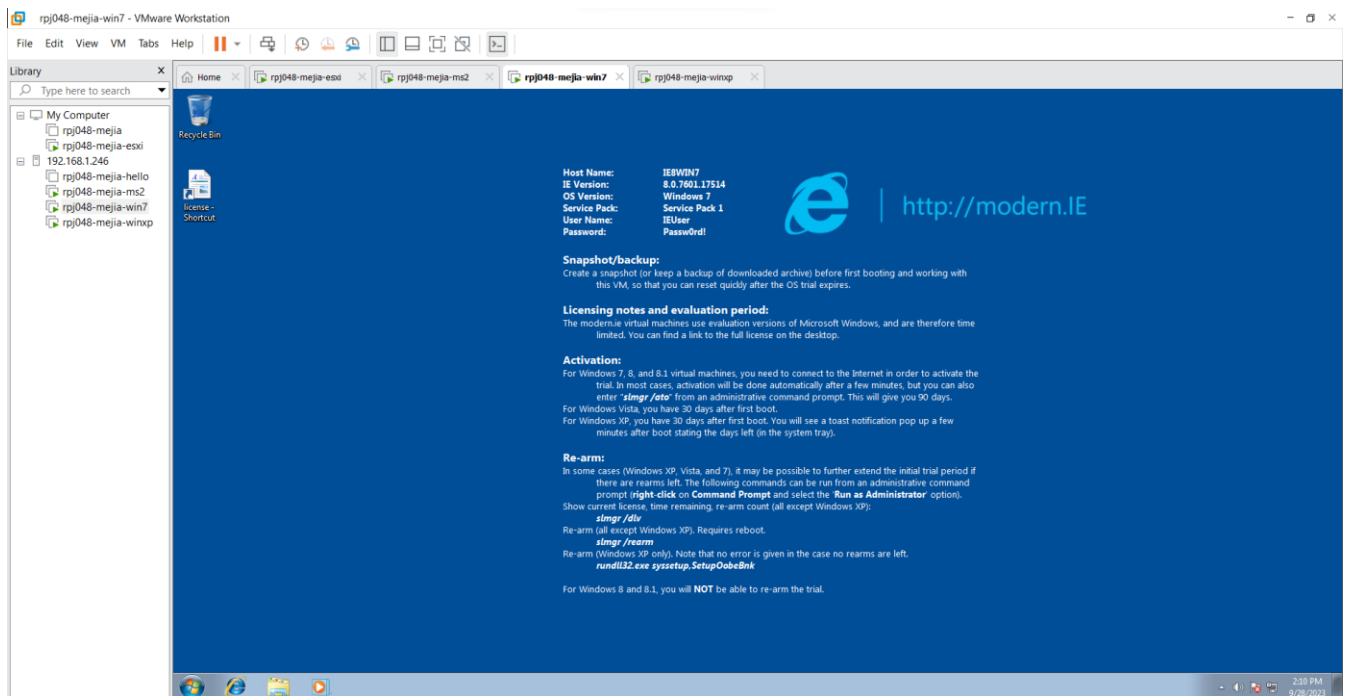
rpj048-mejia-win7 - VMware Workstation

File Edit View VM Tabs Help

Library
Type here to search
My Computer
rpj048-mejia
rpj048-mejia-esxi
192.168.1.246
rpj048-mejia-hello
rpj048-mejia-ms2
rpj048-mejia-win7
rpj048-mejia-winxp

Home | rpj048-mejia-esxi | rpj048-mejia-ms2 | rpj048-mejia-win7 | rpj048-mejia-winxp

Recycle Bin

license - Shortcut

| | |
|---|---|
| Host Name: | IE8WIN7 |
| IE Version: | 8.0.7601.17514 |
| OS Version: | Windows 7 |
| Service Pack: | Service Pack 1 |
| User Name: | IEUser |
| Password: | Passw0rd! |

http://modern.IE

Snapshot/backup:
Create a snapshot (or keep a backup of downloaded archive) before first booting and working with this VM, so that you can reset quickly after the OS trial expires.

Licensing notes and evaluation period:
The modern.ie virtual machines use evaluation versions of Microsoft Windows, and are therefore time limited. You can find a link to the full license on the desktop.

Activation:
For Windows 7, 8, and 8.1 virtual machines, you need to connect to the Internet in order to activate the trial. In most cases, activation will be done automatically after a few minutes, but you can also enter "slmgr /ato" from an administrative command prompt. This will give you 90 days.
For Windows Vista, you have 30 days after first boot.
For Windows XP, you have 30 days after first boot. You will see a toast notification pop up a few minutes after boot stating the days left (in the system tray).

Re-arm:
In some cases (Windows XP, Vista, and 7), it may be possible to further extend the initial trial period if there are rearms left. The following commands can be run from an administrative command prompt (right-click on Command Prompt and select the 'Run as Administrator' option).
Show current license, time remaining, re-arm count (all except Windows XP):
slmgr /dlv
Re-arm (all except Windows XP). Requires reboot.
slmgr /rearm
Re-arm (Windows XP only). Note that no error is given in the case no rearms are left.
rundll32.exe syssetup,SetupOobeBnk

For Windows 8 and 8.1, you will NOT be able to re-arm the trial.

2:10 PM
9/28/2023